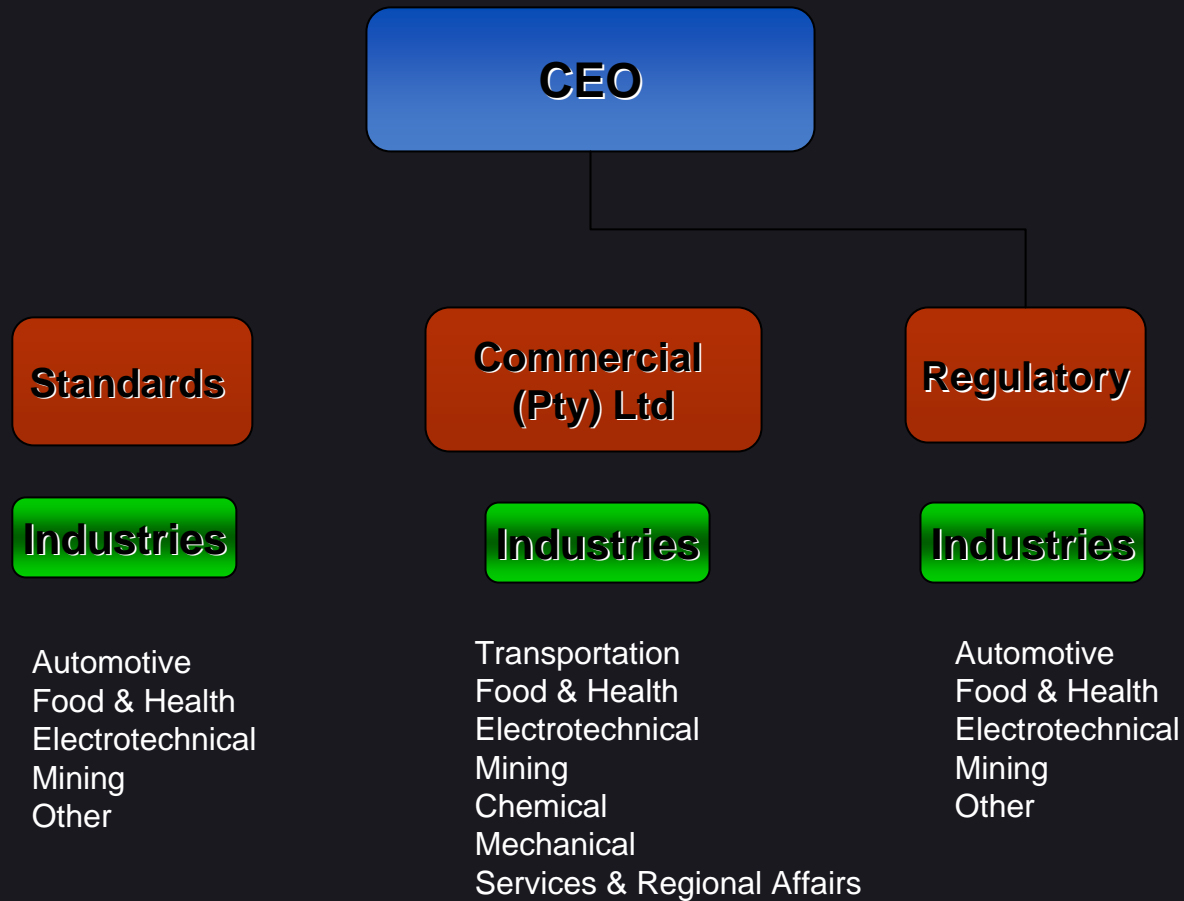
CEO

Standards

Industries

Automotive
Food & Health
Electrotechnical
Mining
Other

Commercial (Pty) Ltd

Industries

Transportation
Food & Health
Electrotechnical
Mining
Chemical
Mechanical
Services & Regional Affairs

Regulatory

Industries

Automotive
Food & Health
Electrotechnical
Mining
Other